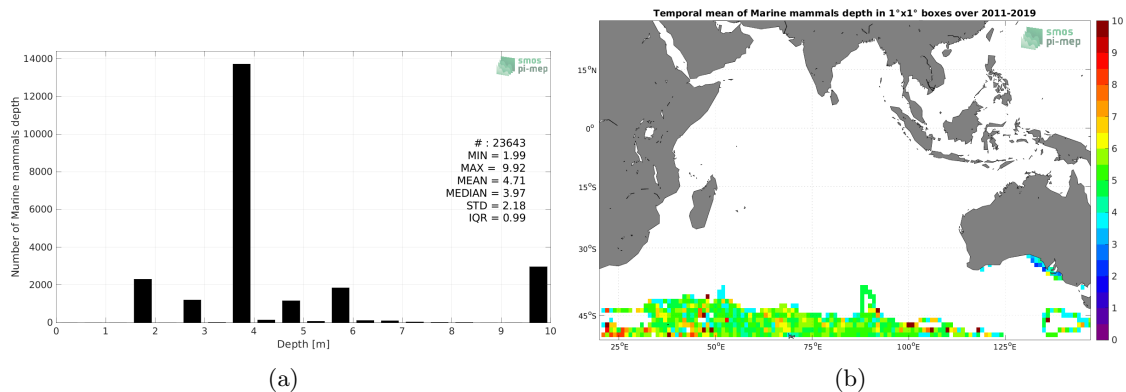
smos pi-mep

14000
12000
10000
8000
6000
4000
2000
0

Number of Marine mammals depth

# : 23643
MIN = 1.99
MAX = 9.92
MEAN = 4.71
MEDIAN = 3.97
STD = 2.18
IQR = 0.99

0 1 2 3 4 5 6 7 8 9 10
Depth [m]

(a)

Temporal mean of Marine mammals depth in 1°x1° boxes over 2011-2019

smos pi-mep

15°N
0°
15°S
30°S
45°S

25°E 50°E 75°E 100°E 125°E

10
9
8
7
6
5
4
3
2
1
0

(b)